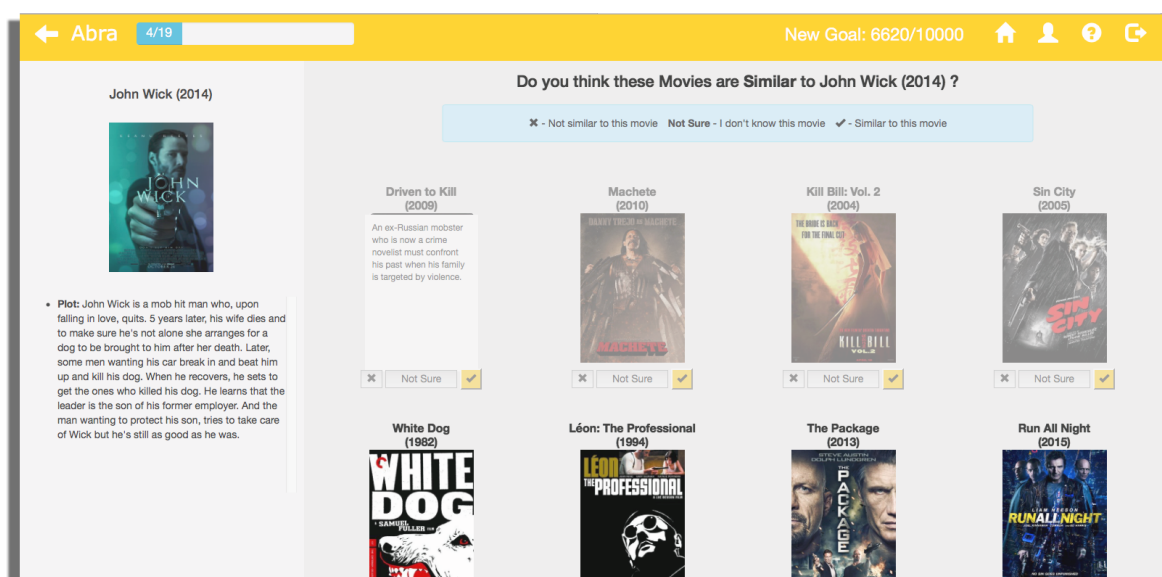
Abra 4/19 New Goal: 6620/10000

John Wick (2014)

JOHN WICK

• Plot: John Wick is a mob hit man who, upon falling in love, quits. 5 years later, his wife dies and to make sure he's not alone she arranges for a dog to be brought to him after her death. Later, some men wanting his car break in and beat him up and kill his dog. When he recovers, he sets to get the ones who killed his dog. He learns that the leader is the son of his former employer. And the man wanting to protect his son, tries to take care of Wick but he's still as good as he was.

Do you think these Movies are Similar to John Wick (2014) ?

✖ - Not similar to this movie Not Sure - I don't know this movie ✔ - Similar to this movie

Driven to Kill (2009)

An ex-Russian mobster who is now a crime novelist must confront his past when his family is targeted by violence.

✖ Not Sure ✔

Machete (2010)

MACHETE

✖ Not Sure ✔

Kill Bill: Vol. 2 (2004)

KILL BILL VOL. 2

✖ Not Sure ✔

Sin City (2005)

SIN CITY

✖ Not Sure ✔

White Dog (1982)

WHITE DOG SAMUEL FULLER

Léon: The Professional (1994)

LÉON THE PROFESSIONAL

The Package (2013)

STEVE AUSTIN DOLPH LUNDGREN THE PACKAGE

Run All Night (2015)

LIAM NEESON RUN ALL NIGHT